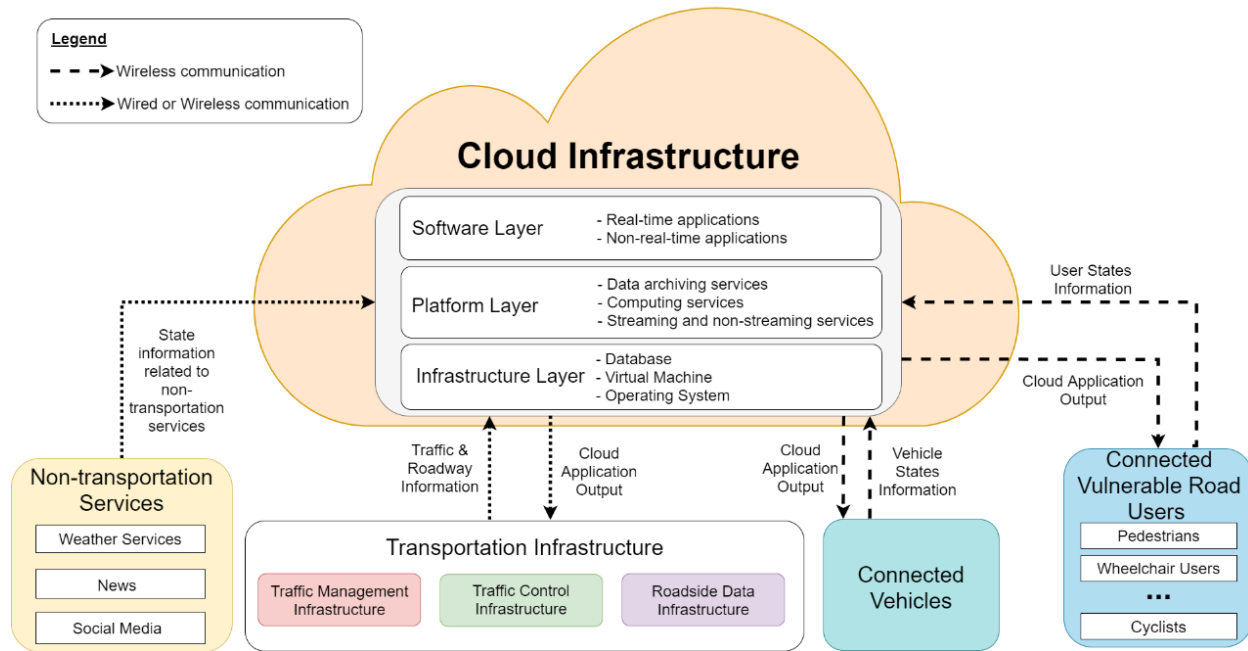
Legend
Wireless communication
Wired or Wireless communication

Cloud Infrastructure

Software Layer
- Real-time applications
- Non-real-time applications

Platform Layer
- Data archiving services
- Computing services
- Streaming and non-streaming services

Infrastructure Layer
- Database
- Virtual Machine
- Operating System

State information related to non-transportation services

User States Information

Cloud Application Output

Traffic & Roadway Information

Cloud Application Output

Cloud Application Output

Vehicle States Information

Non-transportation Services
Weather Services
News
Social Media

Transportation Infrastructure
Traffic Management Infrastructure
Traffic Control Infrastructure
Roadside Data Infrastructure

Connected Vehicles

Connected Vulnerable Road Users
Pedestrians
Wheelchair Users
...
Cyclists